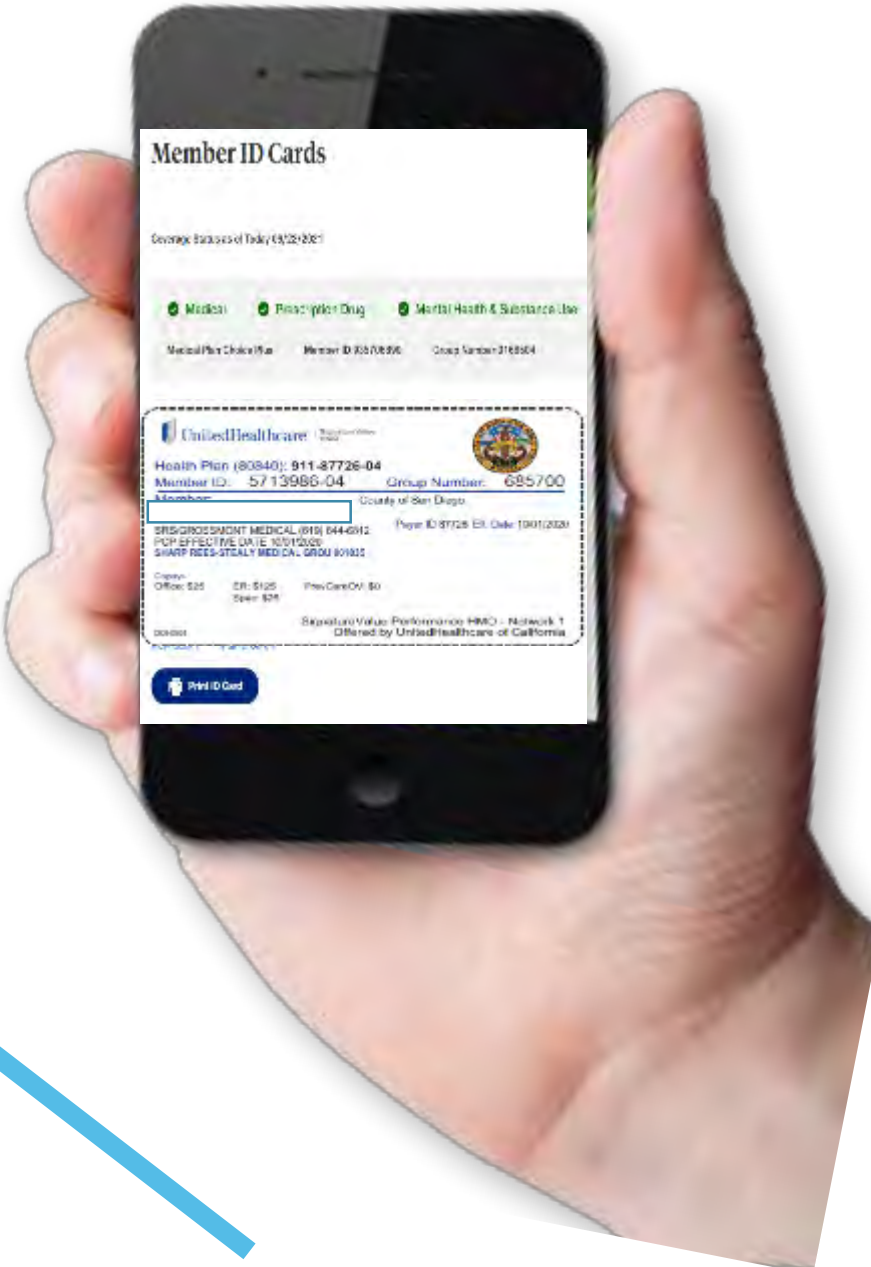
Member ID Cards

Coverage Status as of Today 09/22/2021

Medical Prescription Drug Mental Health & Substance Use

Medical Plan Choice Plus Member ID 935708896 Group Number 3168604

UnitedHealthcare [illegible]

Health Plan (80840): 911-87726-04
Member ID: 5713986-04 Group Number: 685700
Member: County of San Diego

SRS/GROSSMONT MEDICAL (619) 644-6912 Payer ID 87726 Eff. Date 10/01/2020
PCP EFFECTIVE DATE 10/01/2020
SHARP REES-STEALY MEDICAL GROU 801805

Copays:
Office: $25 ER: $125 PrevCareOV: $0
Spec: $25

Signature Value Performance HMO - Network 1
Offered by UnitedHealthcare of California
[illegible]

Print ID Card